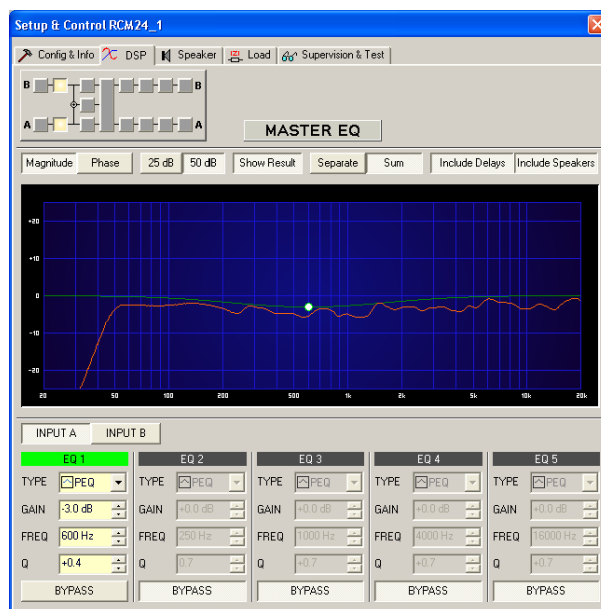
Setup & Control RCM24_1

Config & Info | DSP | Speaker | Load | Supervision & Test

B B
A A

MASTER EQ

Magnitude | Phase | 25 dB | 50 dB | Show Result | Separate | Sum | Include Delays | Include Speakers

+20
+10
0
-10
-20

20 50 100 200 500 1k 2k 5k 10k 20k

INPUT A | INPUT B

| EQ 1 | EQ 2 | EQ 3 | EQ 4 | EQ 5 |
|---|---|---|---|---|
| TYPE PEQ | TYPE PEQ | TYPE PEQ | TYPE PEQ | TYPE PEQ |
| GAIN -3.0 dB | GAIN +0.0 dB | GAIN +0.0 dB | GAIN +0.0 dB | GAIN +0.0 dB |
| FREQ 600 Hz | FREQ 250 Hz | FREQ 1000 Hz | FREQ 4000 Hz | FREQ 16000 Hz |
| Q +0.4 | Q 0.7 | Q +0.7 | Q +0.7 | Q +0.7 |
| BYPASS | BYPASS | BYPASS | BYPASS | BYPASS |